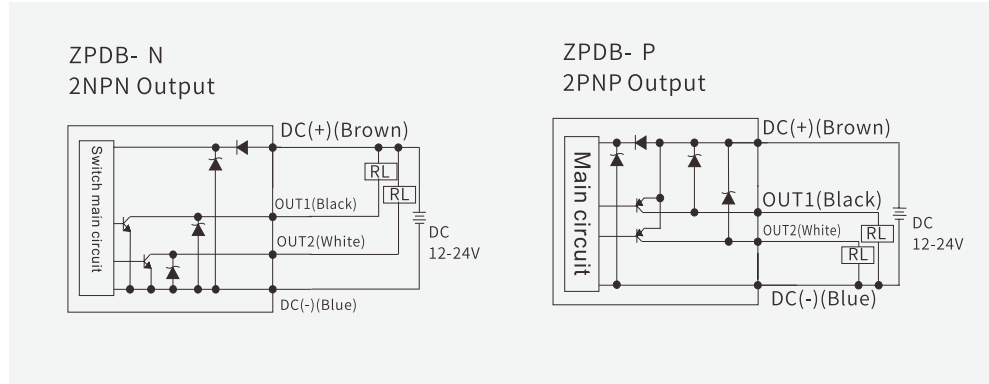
ZPDB- N
2NPN Output

Switch main circuit

DC(+)(Brown)

RL

RL

OUT1(Black)

OUT2(White)

DC
12-24V

DC(-)(Blue)

ZPDB- P
2PNP Output

Main circuit

DC(+)(Brown)

OUT1(Black)

OUT2(White)

RL

RL

DC
12-24V

DC(-)(Blue)